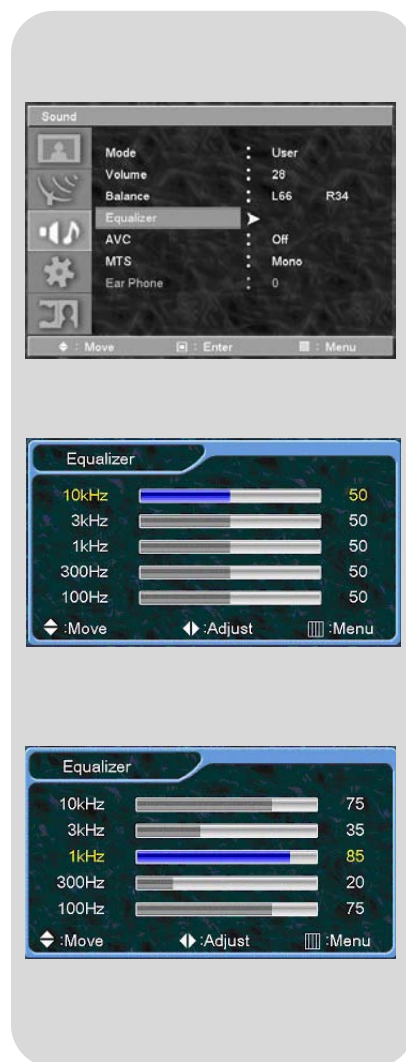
Sound

| | | |
|---|---|---|
| Mode | : | User |
| Volume | : | 28 |
| Balance | : | L66 R34 |
| Equalizer | | |
| AVC | : | Off |
| MTS | : | Mono |
| Ear Phone | : | 0 |

: Move : Enter : Menu

Equalizer

| | |
|---|---|
| 10kHz | 50 |
| 3kHz | 50 |
| 1kHz | 50 |
| 300Hz | 50 |
| 100Hz | 50 |

:Move :Adjust :Menu

Equalizer

| | |
|---|---|
| 10kHz | 75 |
| 3kHz | 35 |
| 1kHz | 85 |
| 300Hz | 20 |
| 100Hz | 75 |

:Move :Adjust :Menu